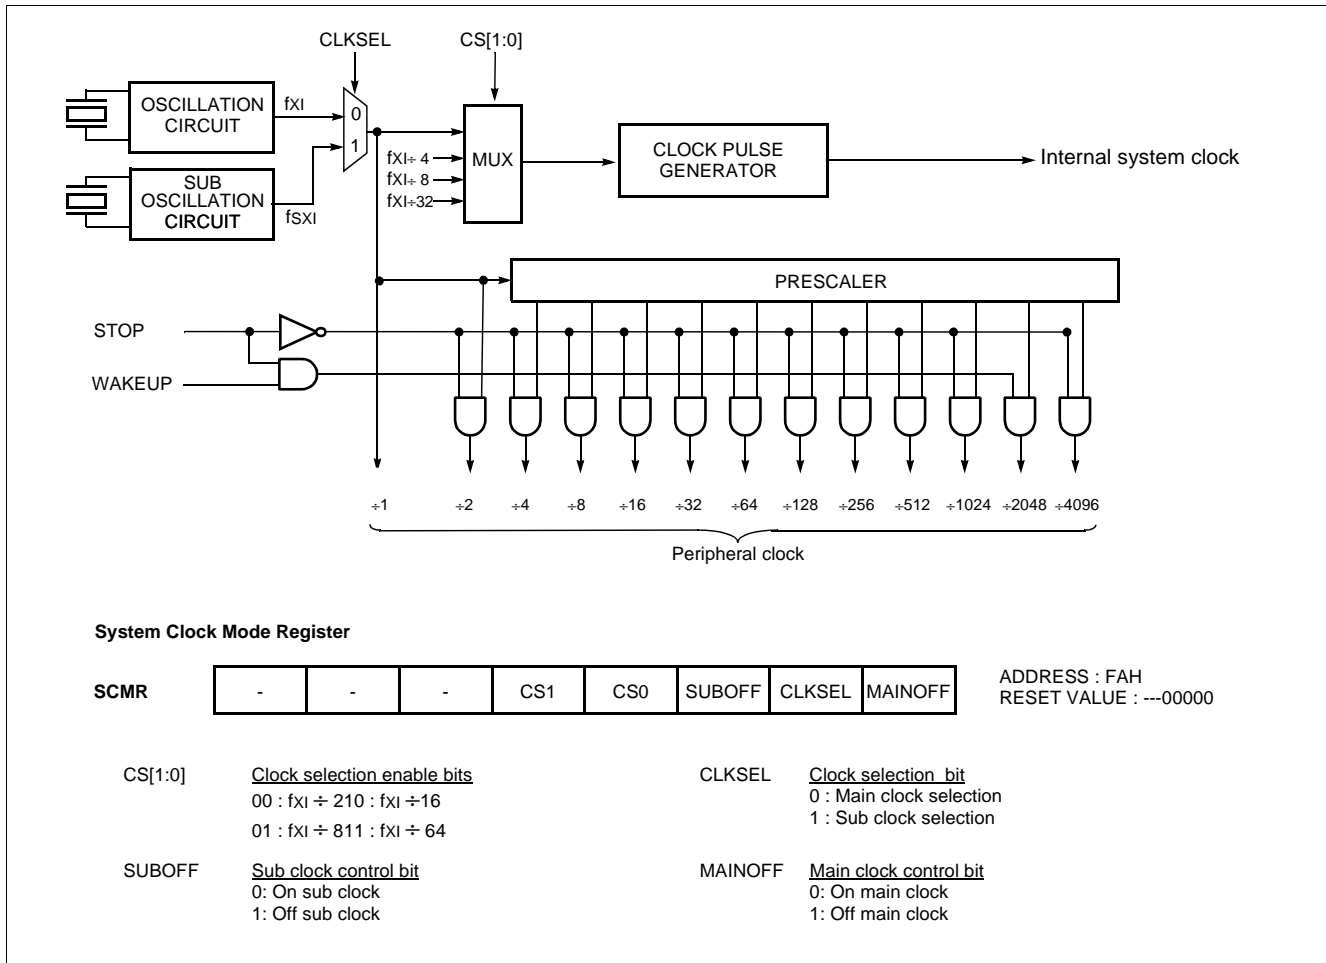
CLKSEL

CS[1:0]

OSCILLATION CIRCUIT

fXI

0

1

SUB OSCILLATION CIRCUIT

fSXI

MUX

fXI÷ 4

fXI÷ 8

fXI÷32

CLOCK PULSE GENERATOR

Internal system clock

PRESCALER

STOP

WAKEUP

÷1 ÷2 ÷4 ÷8 ÷16 ÷32 ÷64 ÷128 ÷256 ÷512 ÷1024 ÷2048 ÷4096

Peripheral clock

System Clock Mode Register

| SCMR | - | - | - | CS1 | CS0 | SUBOFF | CLKSEL | MAINOFF |
|---|---|---|---|---|---|---|---|---|

ADDRESS : FAH
RESET VALUE : ---00000

CS[1:0] Clock selection enable bits
00 : fXI ÷ 210 : fXI ÷16
01 : fXI ÷ 811 : fXI ÷ 64

CLKSEL Clock selection bit
0 : Main clock selection
1 : Sub clock selection

SUBOFF Sub clock control bit
0: On sub clock
1: Off sub clock

MAINOFF Main clock control bit
0: On main clock
1: Off main clock